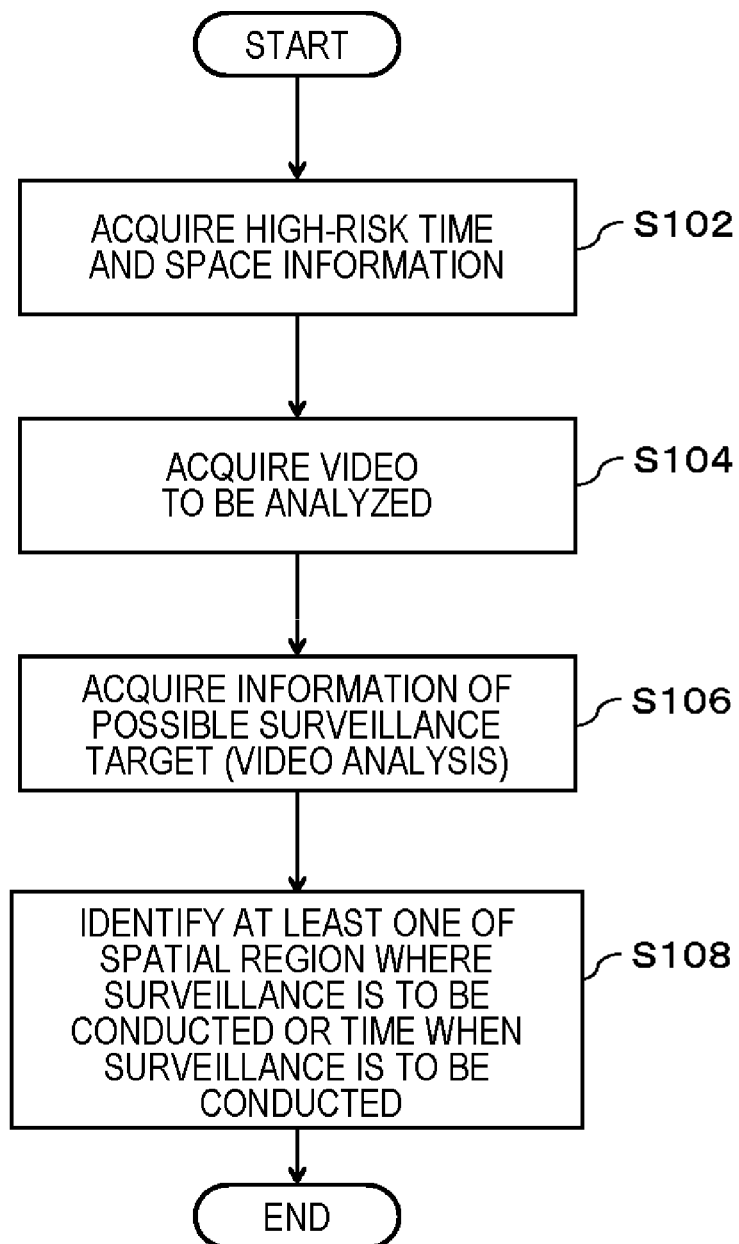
START

ACQUIRE HIGH-RISK TIME AND SPACE INFORMATION

S102

ACQUIRE VIDEO TO BE ANALYZED

S104

ACQUIRE INFORMATION OF POSSIBLE SURVEILLANCE TARGET (VIDEO ANALYSIS)

S106

IDENTIFY AT LEAST ONE OF SPATIAL REGION WHERE SURVEILLANCE IS TO BE CONDUCTED OR TIME WHEN SURVEILLANCE IS TO BE CONDUCTED

S108

END